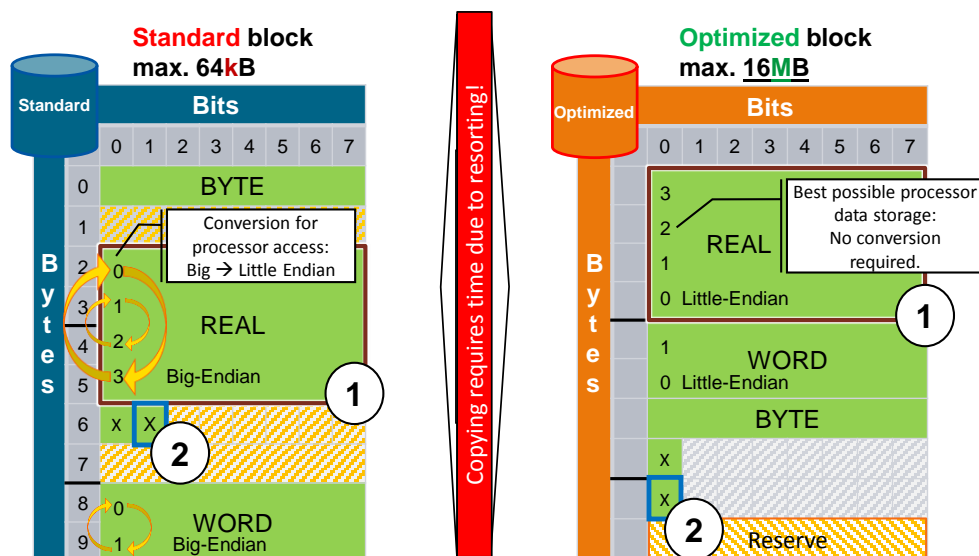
Standard block
max. 64kB

Standard

Bits

0 1 2 3 4 5 6 7

B y t e s

0 BYTE

1

2 0

Conversion for processor access: Big → Little Endian

3 1

4 2 REAL

5 3 Big-Endian

1

6 X X

2

7

8 0

9 1 WORD Big-Endian

Copying requires time due to resorting!

Optimized block
max. 16MB

Optimized

Bits

0 1 2 3 4 5 6 7

B y t e s

3

2 REAL

Best possible processor data storage: No conversion required.

1

0 Little-Endian

1

1 WORD

0 Little-Endian

BYTE

X

X

2

Reserve